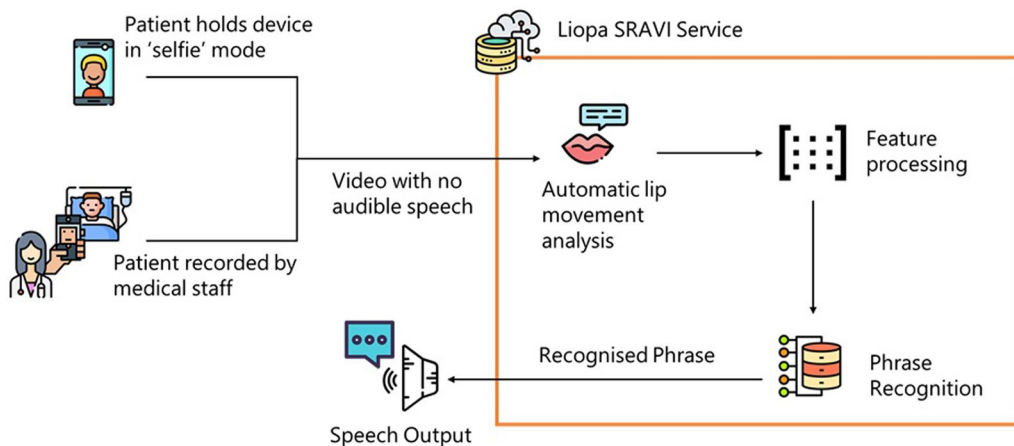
Patient holds device in 'selfie' mode

Liopa SRAVI Service

Video with no audible speech

Automatic lip movement analysis

Feature processing

Patient recorded by medical staff

Recognised Phrase

Phrase Recognition

Speech Output